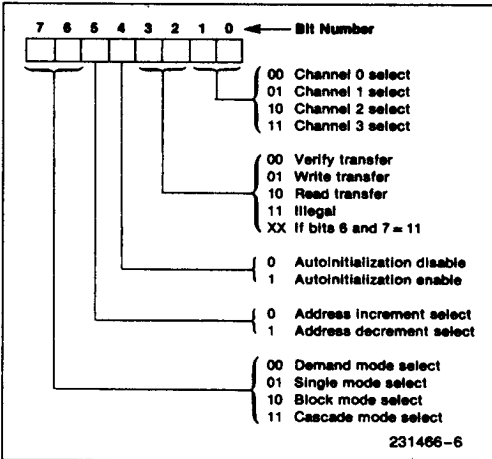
7 6 5 4 3 2 1 0 ← Bit Number

00 Channel 0 select
01 Channel 1 select
10 Channel 2 select
11 Channel 3 select

00 Verify transfer
01 Write transfer
10 Read transfer
11 Illegal
XX If bits 6 and 7 = 11

0 Autoinitialization disable
1 Autoinitialization enable

0 Address increment select
1 Address decrement select

00 Demand mode select
01 Single mode select
10 Block mode select
11 Cascade mode select

231466–6